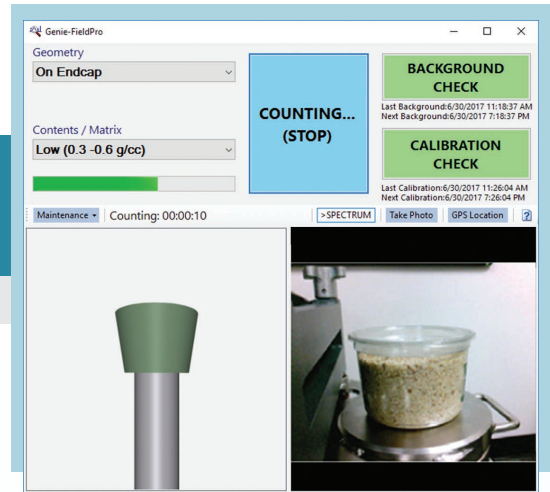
Genie-FieldPro

Geometry

On Endcap

COUNTING...
(STOP)

BACKGROUND CHECK

Last Background:6/30/2017 11:18:37 AM
Next Background:6/30/2017 7:18:37 PM

Contents / Matrix

Low (0.3 -0.6 g/cc)

CALIBRATION CHECK

Last Calibration:6/30/2017 11:26:04 AM
Next Calibration:6/30/2017 7:26:04 PM

Maintenance ▾ Counting: 00:00:10

>SPECTRUM

Take Photo

GPS Location

?